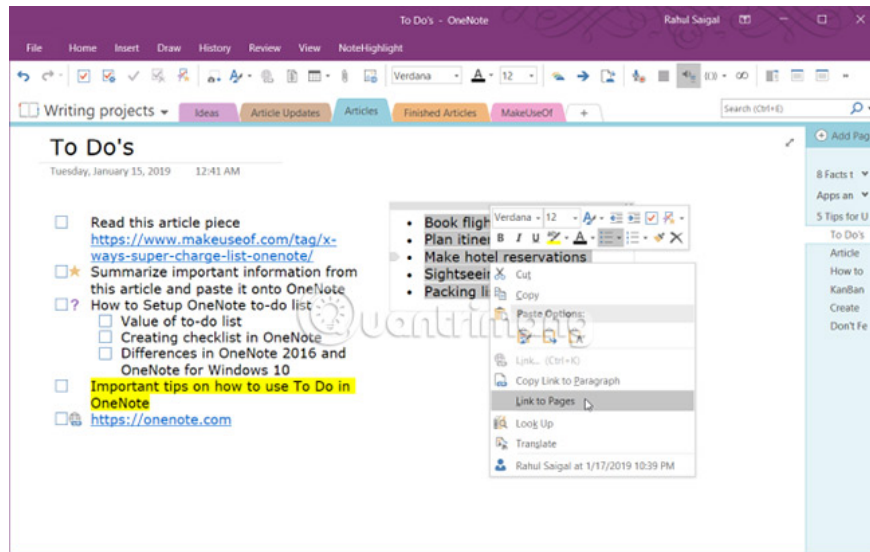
To Do's - OneNote
Rahul Saigal

File Home Insert Draw History Review View NoteHighlight

Verdana 12

Writing projects Ideas Article Updates Articles Finished Articles MakeUseOf +

Search (Ctrl+E)

+ Add Pag

8 Facts t
Apps an
5 Tips for U
To Do's
Article
How to
KanBan
Create
Don't Fe

To Do's
Tuesday, January 15, 2019 12:41 AM

Read this article piece https://www.makeuseof.com/tag/x-ways-super-charge-list-onenote/
Summarize important information from this article and paste it onto OneNote
How to Setup OneNote to-do list
Value of to-do list
Creating checklist in OneNote
Differences in OneNote 2016 and OneNote for Windows 10
Important tips on how to use To Do in OneNote
https://onenote.com

Book fligh
Plan itiner
Make hotel reservations
Sightseein
Packing li

Verdana 12
B I U

Cut
Copy
Paste Options:
Link... (Ctrl+K)
Copy Link to Paragraph
Link to Pages
Look Up
Translate
Rahul Saigal at 1/17/2019 10:39 PM